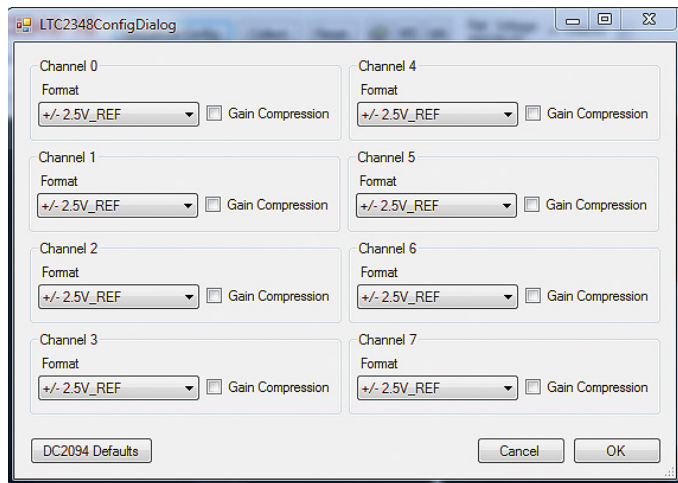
LTC2348ConfigDialog

Channel 0
Format
+/- 2.5V_REF
Gain Compression

Channel 1
Format
+/- 2.5V_REF
Gain Compression

Channel 2
Format
+/- 2.5V_REF
Gain Compression

Channel 3
Format
+/- 2.5V_REF
Gain Compression

Channel 4
Format
+/- 2.5V_REF
Gain Compression

Channel 5
Format
+/- 2.5V_REF
Gain Compression

Channel 6
Format
+/- 2.5V_REF
Gain Compression

Channel 7
Format
+/- 2.5V_REF
Gain Compression

DC2094 Defaults

Cancel

OK